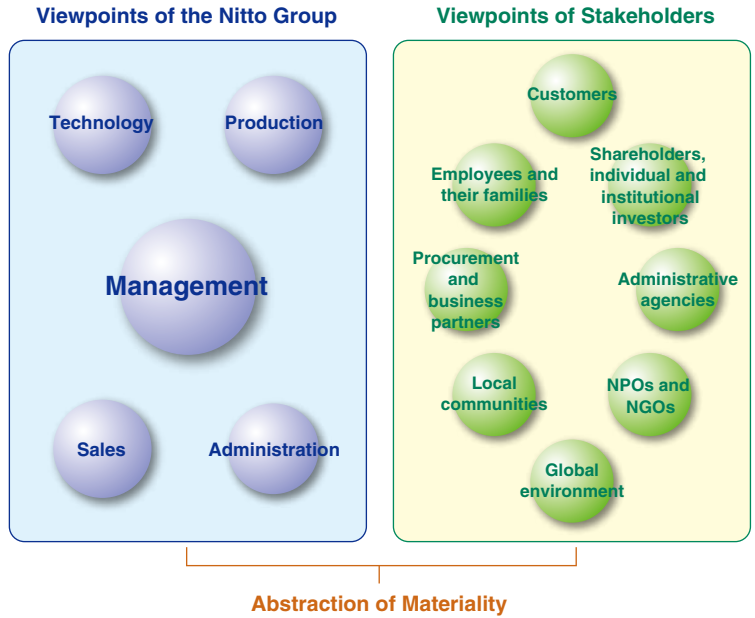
Viewpoints of the Nitto Group

Technology

Production

Management

Sales

Administration

Viewpoints of Stakeholders

Customers

Employees and their families

Shareholders, individual and institutional investors

Procurement and business partners

Administrative agencies

Local communities

NPOs and NGOs

Global environment

Abstraction of Materiality